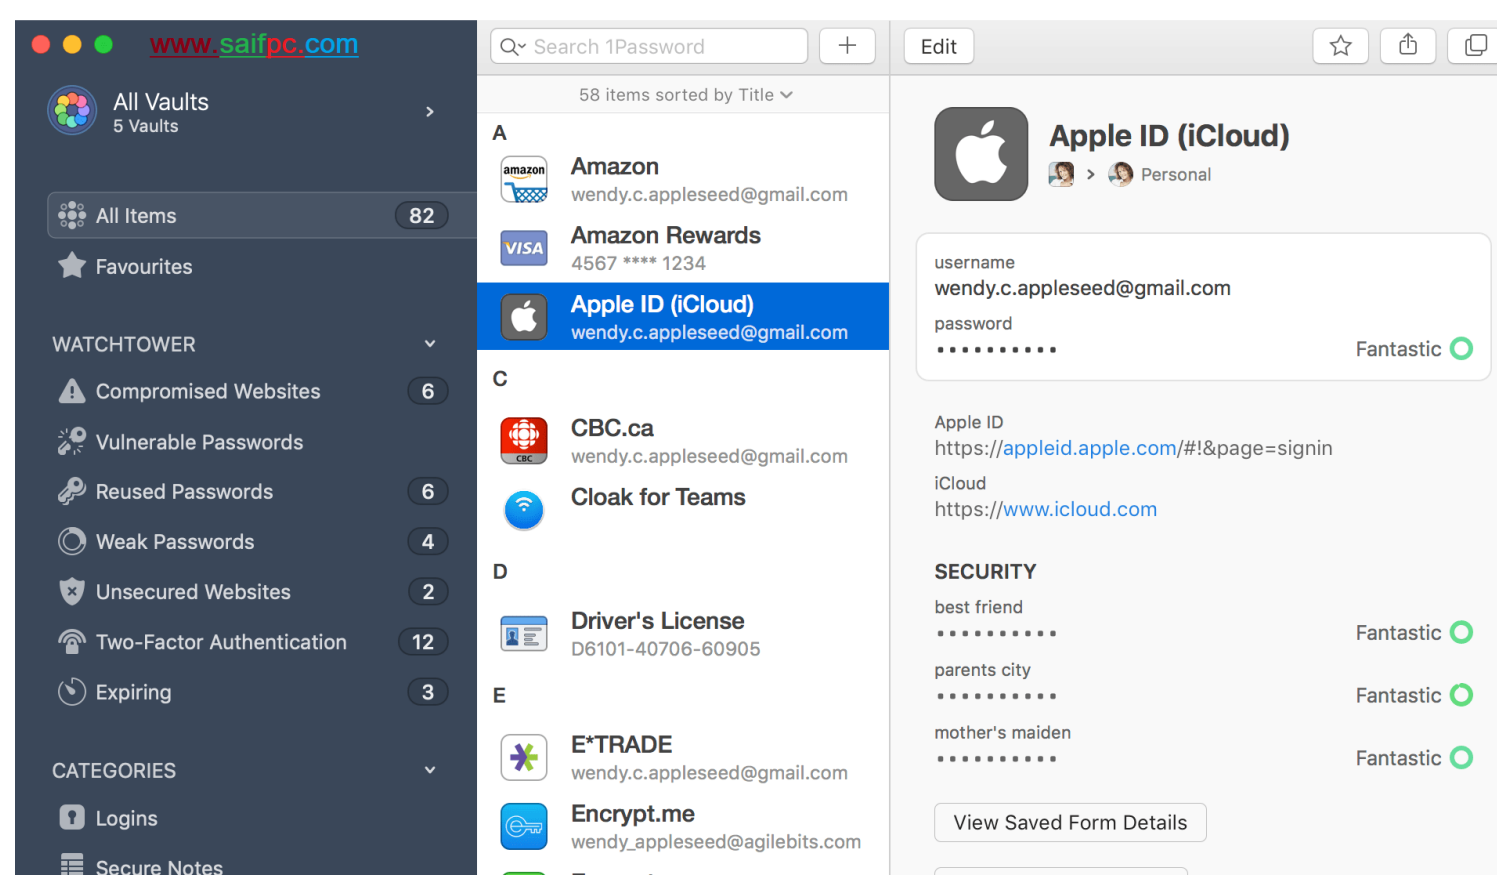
www.saifpc.com

All Vaults
5 Vaults

All Items 82
Favourites

WATCHTOWER
Compromised Websites 6
Vulnerable Passwords
Reused Passwords 6
Weak Passwords 4
Unsecured Websites 2
Two-Factor Authentication 12
Expiring 3

CATEGORIES
Logins
Secure Notes

Search 1Password
+
58 items sorted by Title

A
amazon
Amazon
wendy.c.appleseed@gmail.com
VISA
Amazon Rewards
4567 **** 1234
Apple ID (iCloud)
wendy.c.appleseed@gmail.com
C
CBC
CBC.ca
wendy.c.appleseed@gmail.com
Cloak for Teams
D
Driver's License
D6101-40706-60905
E
E*TRADE
wendy.c.appleseed@gmail.com
Encrypt.me
wendy_appleseed@agilebits.com

Edit

Apple ID (iCloud)
Personal

username
wendy.c.appleseed@gmail.com
password
••••••••••
Fantastic

Apple ID
https://appleid.apple.com/#!&page=signin
iCloud
https://www.icloud.com

SECURITY
best friend
••••••••••
Fantastic
parents city
••••••••••
Fantastic
mother's maiden
••••••••••
Fantastic

View Saved Form Details